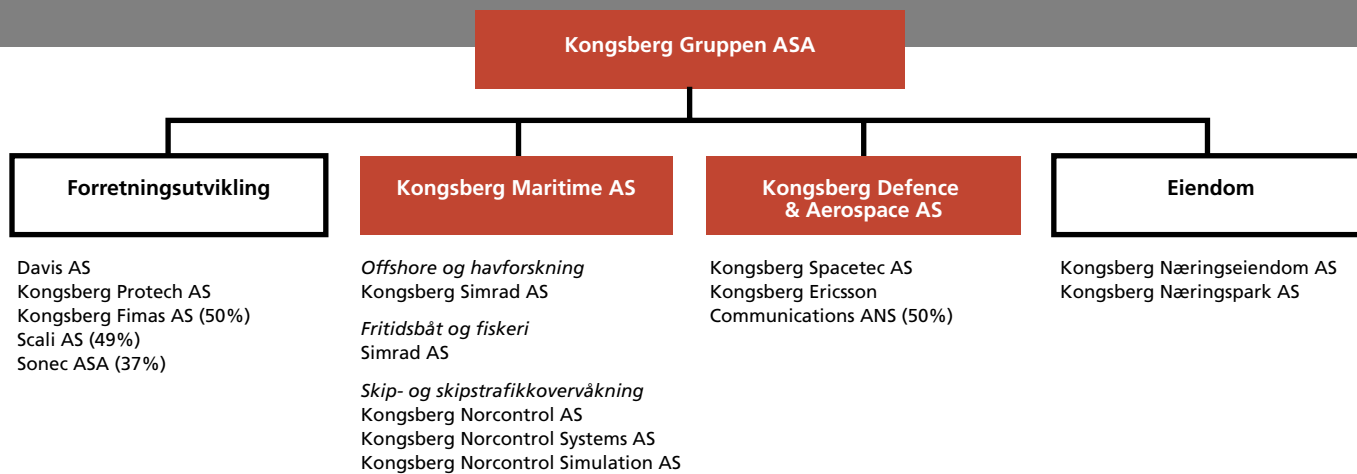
Kongsberg Gruppen ASA

Forretningsutvikling

Kongsberg Maritime AS

Kongsberg Defence & Aerospace AS

Eiendom

Davis AS
Kongsberg Protech AS
Kongsberg Fimas AS (50%)
Scali AS (49%)
Sonec ASA (37%)

Offshore og havforskning
Kongsberg Simrad AS

Fritidsbåt og fiskeri
Simrad AS

Skip- og skipstrafikkovervåkning
Kongsberg Norcontrol AS
Kongsberg Norcontrol Systems AS
Kongsberg Norcontrol Simulation AS

Kongsberg Spacetec AS
Kongsberg Ericsson Communications ANS (50%)

Kongsberg Næringseiendom AS
Kongsberg Næringspark AS